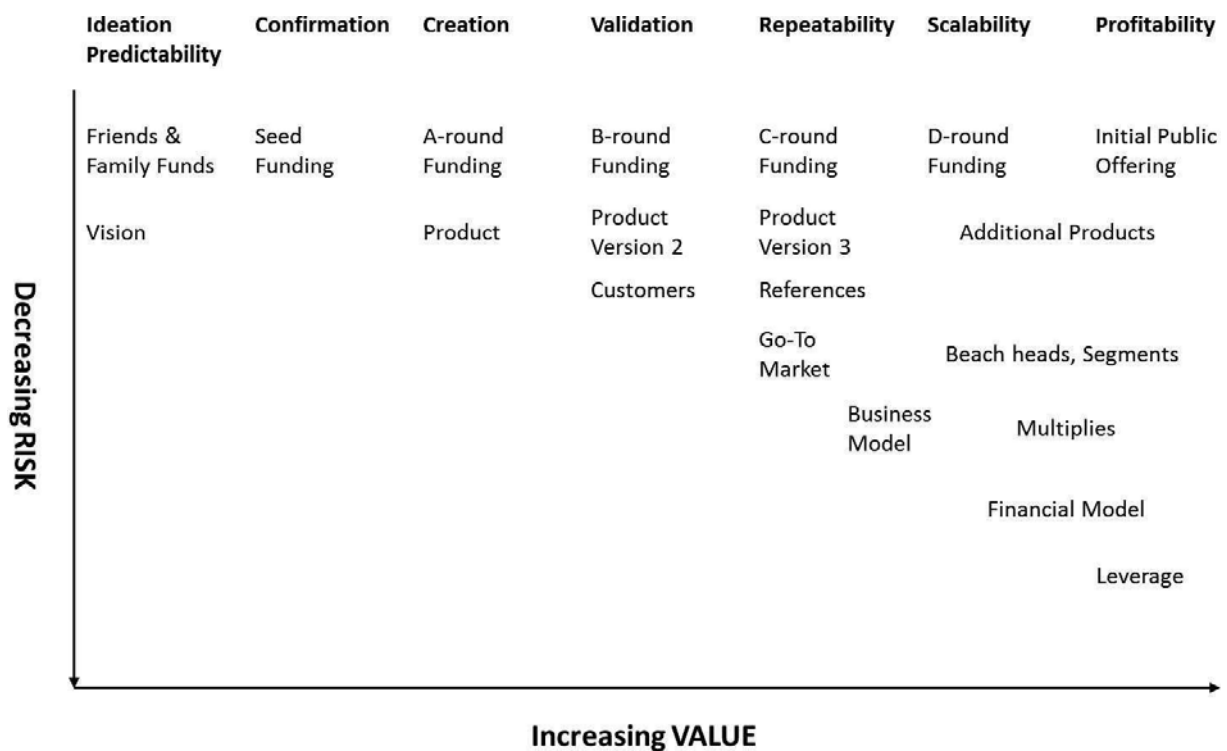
Ideation Predictability | Confirmation | Creation | Validation | Repeatability | Scalability | Profitability

Friends & Family Funds

Seed Funding

A-round Funding

B-round Funding

C-round Funding

D-round Funding

Initial Public Offering

Vision

Product

Product Version 2

Product Version 3

Additional Products

Customers

References

Go-To Market

Beach heads, Segments

Business Model

Multiplies

Financial Model

Leverage

Decreasing RISK

Increasing VALUE